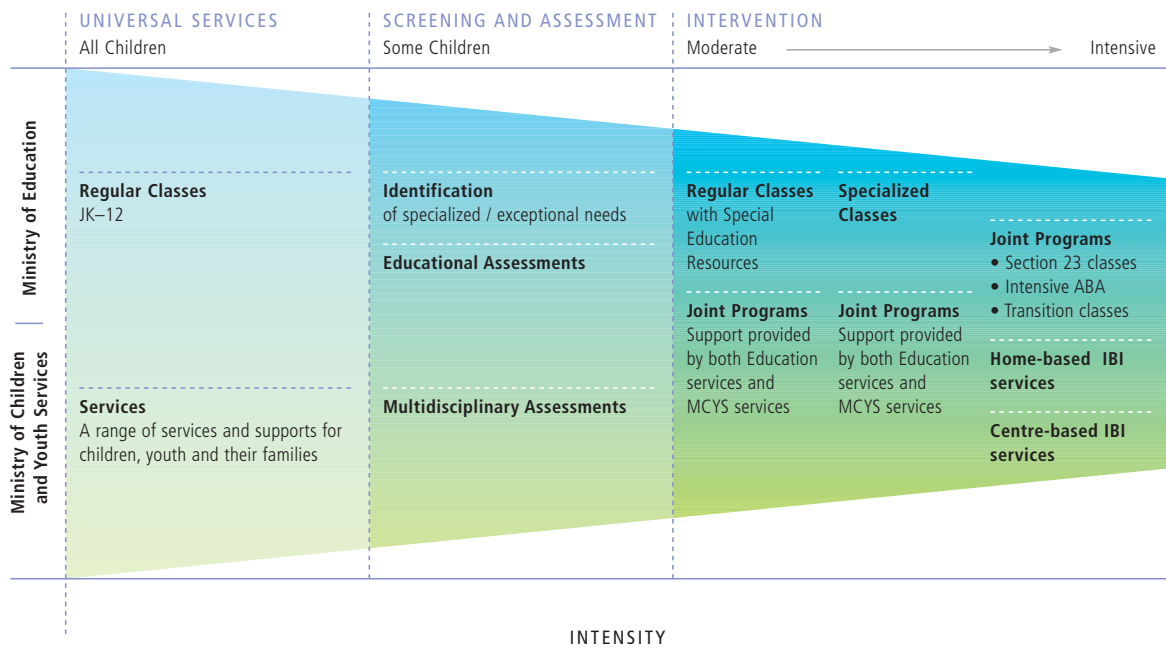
UNIVERSAL SERVICES
All Children

SCREENING AND ASSESSMENT
Some Children

INTERVENTION
Moderate → Intensive

Ministry of Education

Ministry of Children and Youth Services

Regular Classes
JK–12

Services
A range of services and supports for children, youth and their families

Identification
of specialized / exceptional needs

Educational Assessments

Multidisciplinary Assessments

Regular Classes
with Special Education Resources

Specialized Classes

Joint Programs
Support provided by both Education services and MCYS services

Joint Programs
Support provided by both Education services and MCYS services

Joint Programs
• Section 23 classes
• Intensive ABA
• Transition classes

Home-based IBI services

Centre-based IBI services

INTENSITY